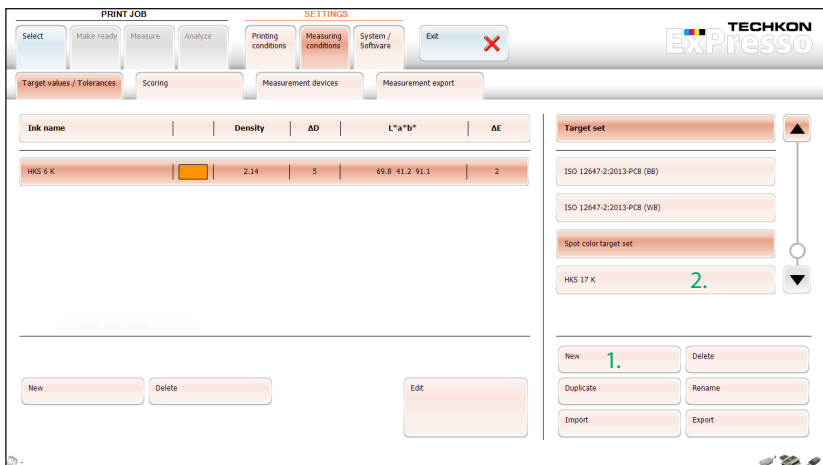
PRINT JOB

Select | Make ready | Measure | Analyze

SETTINGS

Printing conditions | Measuring conditions | System / Software

Exit

TECHKON

ExPresso

Target values / Tolerances | Scoring | Measurement devices | Measurement export

| Ink name | | Density | ΔD | L*a*b* | ΔE |
|---|---|---|---|---|---|
| HKS 6 K | | 2.14 | 5 | 69.8 41.2 91.1 | 2 |

New

Delete

Edit

Target set

ISO 12647-2:2013-PC8 (BB)

ISO 12647-2:2013-PC8 (WB)

Spot color target set

HKS 17 K

2.

New

1.

Delete

Duplicate

Rename

Import

Export